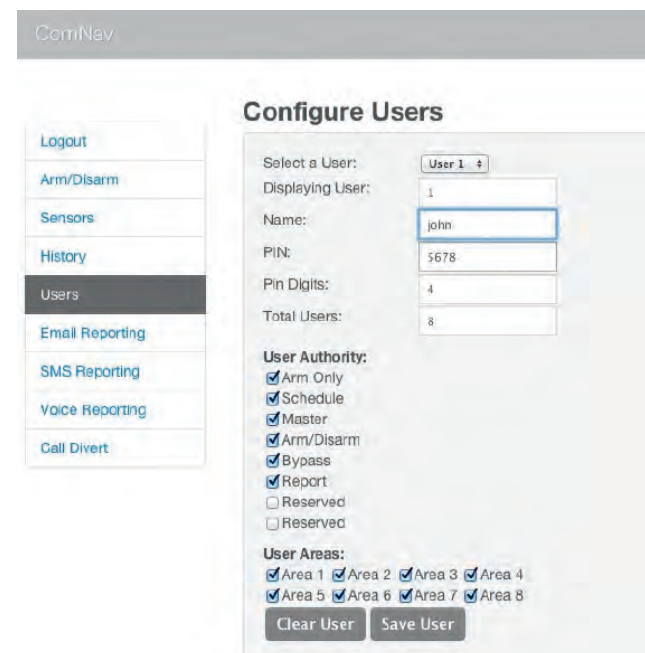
ComNav

Logout
Arm/Disarm
Sensors
History
Users
Email Reporting
SMS Reporting
Voice Reporting
Call Divert

Configure Users

Select a User: User 1
Displaying User: 1
Name: john
PIN: 5678
Pin Digits: 4
Total Users: 8

User Authority:
Arm Only
Schedule
Master
Arm/Disarm
Bypass
Report
Reserved
Reserved

User Areas:
Area 1 Area 2 Area 3 Area 4
Area 5 Area 6 Area 7 Area 8

Clear User Save User